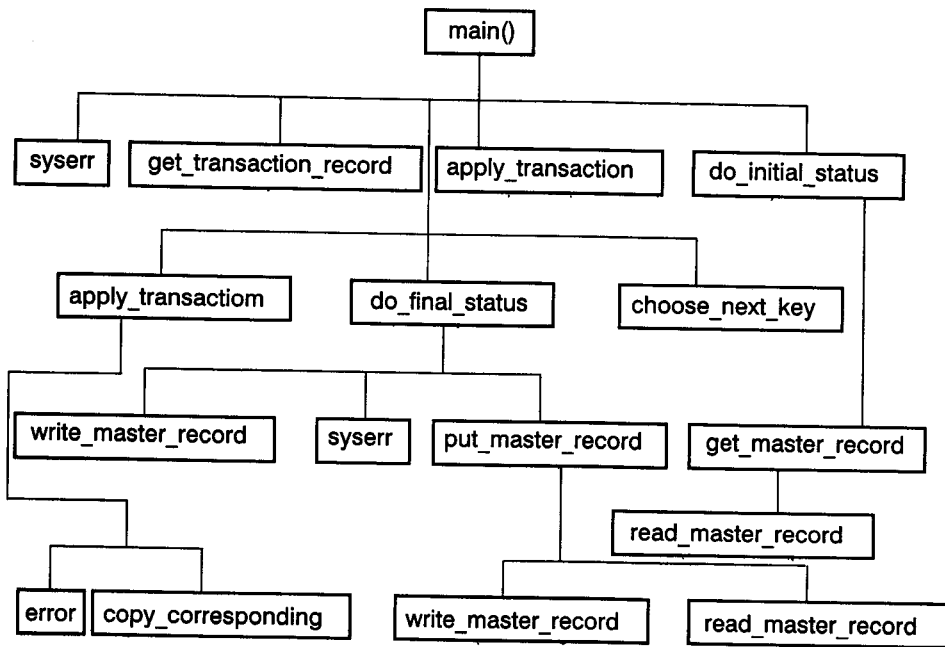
main()

syserr

get_transaction_record

apply_transaction

do_initial_status

apply_transactiom

do_final_status

choose_next_key

write_master_record

syserr

put_master_record

get_master_record

read_master_record

error

copy_corresponding

write_master_record

read_master_record